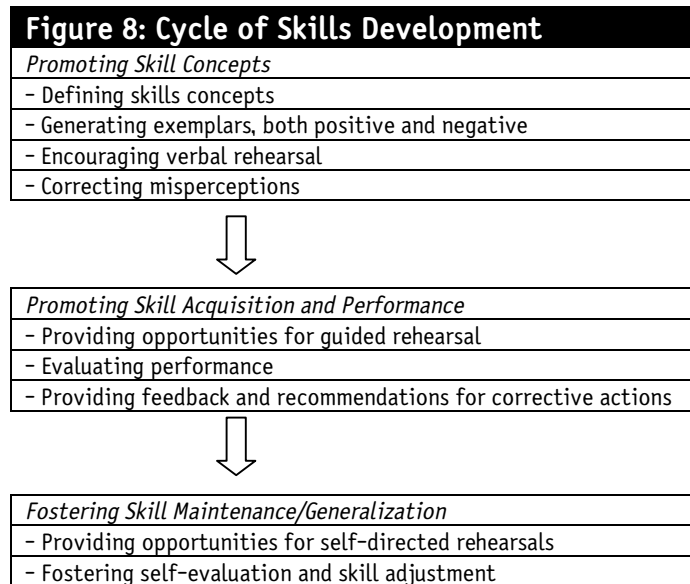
Figure 8: Cycle of Skills Development

Promoting Skill Concepts
– Defining skills concepts
– Generating exemplars, both positive and negative
– Encouraging verbal rehearsal
– Correcting misperceptions

Promoting Skill Acquisition and Performance
– Providing opportunities for guided rehearsal
– Evaluating performance
– Providing feedback and recommendations for corrective actions

Fostering Skill Maintenance/Generalization
– Providing opportunities for self-directed rehearsals
– Fostering self-evaluation and skill adjustment